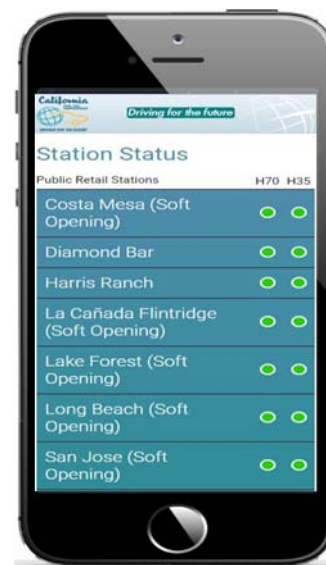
California

Driving for the future

Station Status

Public Retail Stations H70 H35

| | | |
|---|---|---|
| Costa Mesa (Soft Opening) | | |
| Diamond Bar | | |
| Harris Ranch | | |
| La Cañada Flintridge (Soft Opening) | | |
| Lake Forest (Soft Opening) | | |
| Long Beach (Soft Opening) | | |
| San Jose (Soft Opening) | | |